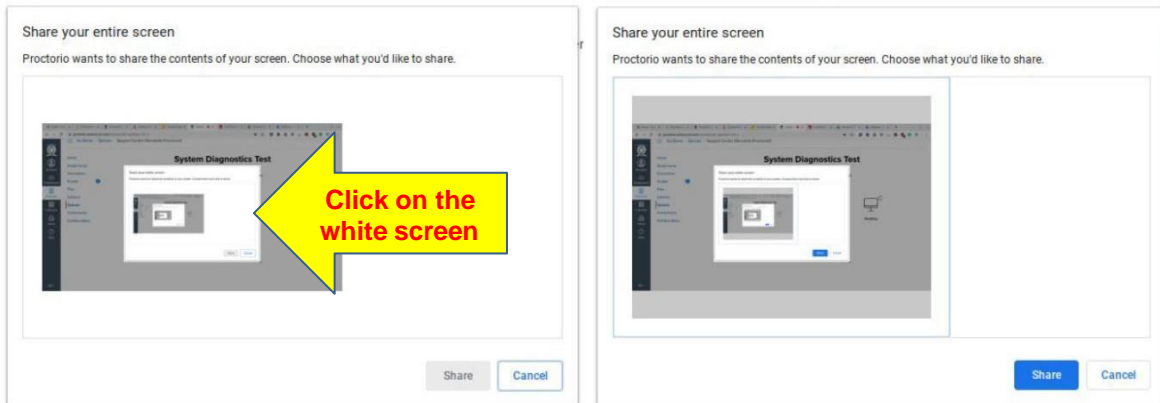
Share your entire screen

Proctorio wants to share the contents of your screen. Choose what you'd like to share.

System Diagnostics Test

Click on the white screen

Share

Cancel

Share your entire screen

Proctorio wants to share the contents of your screen. Choose what you'd like to share.

System Diagnostics Test

Share

Cancel